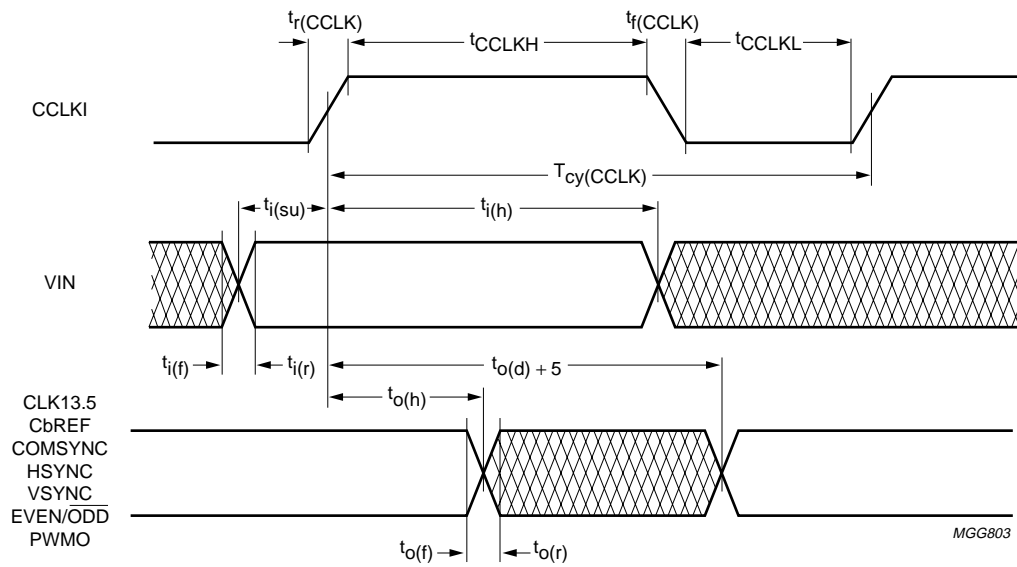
$t_{r(CCLK)}$ $t_{CCLKH}$ $t_{f(CCLK)}$ $t_{CCLKL}$

CCLKI

$T_{cy(CCLK)}$

$t_{i(su)}$ $t_{i(h)}$

VIN

$t_{i(f)}$ $t_{i(r)}$ $t_{o(d)} + 5$

$t_{o(h)}$

CLK13.5
CbREF
COMSYNC
HSYNC
VSYNC
EVEN/$\overline{ODD}$
PWMO

$t_{o(f)}$ $t_{o(r)}$

MGG803